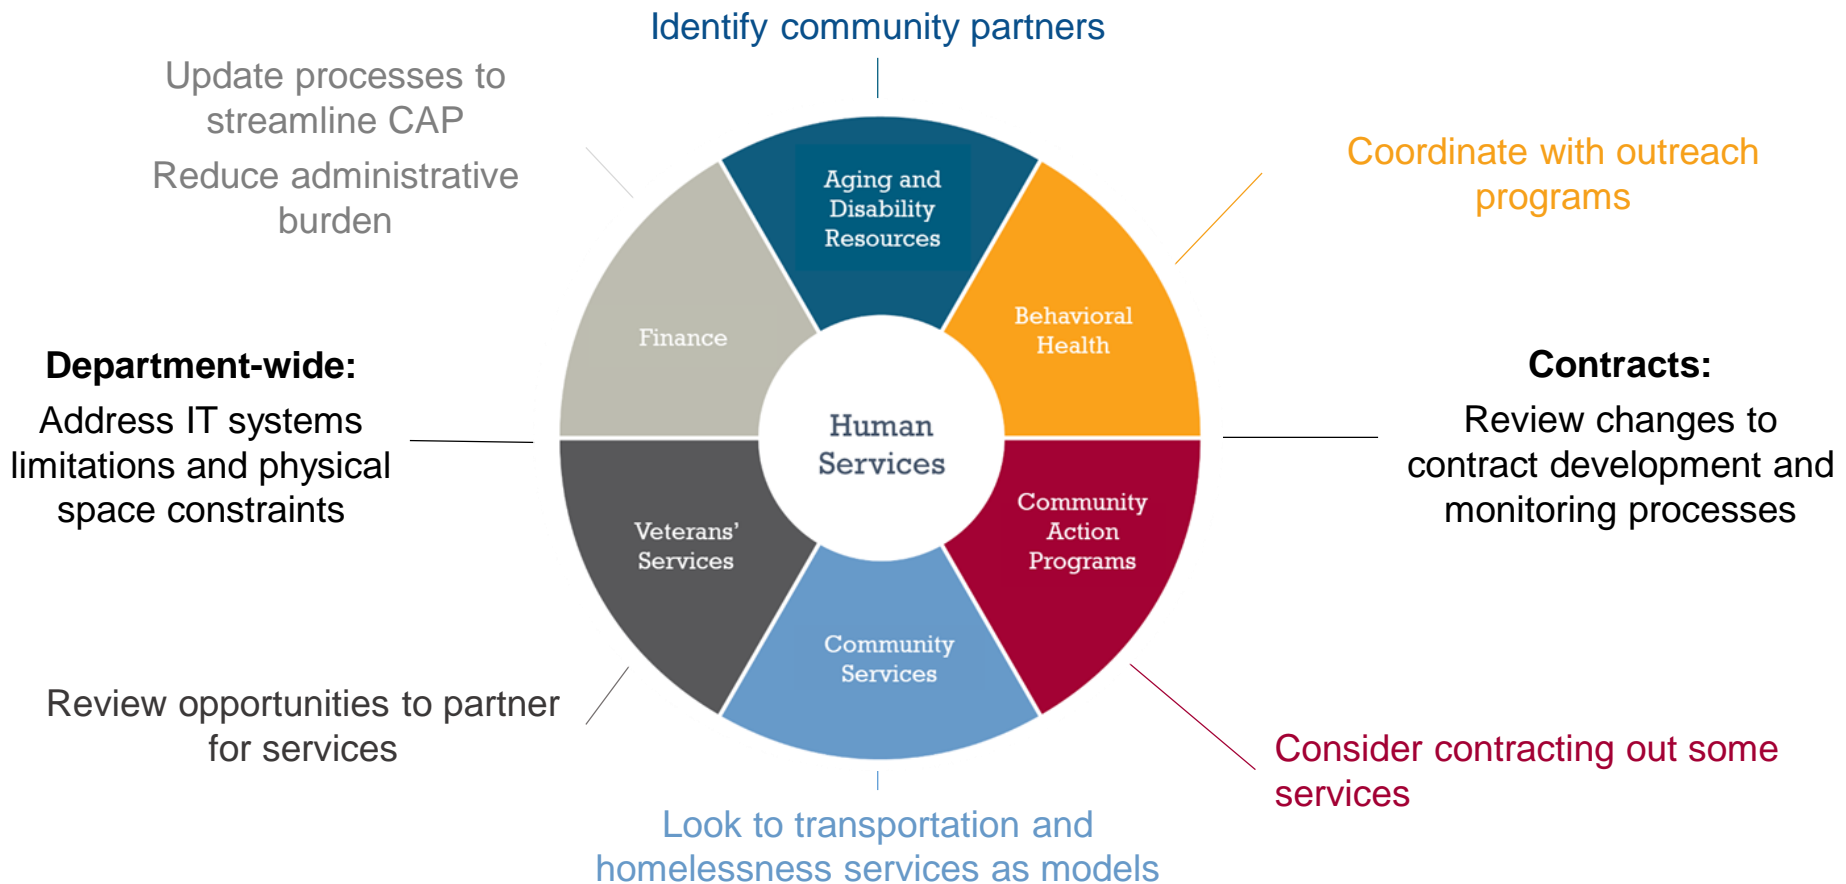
Identify community partners

Update processes to streamline CAP

Reduce administrative burden

Coordinate with outreach programs

Aging and Disability Resources

Finance

Behavioral Health

Human Services

Department-wide:

Address IT systems limitations and physical space constraints

Contracts:

Review changes to contract development and monitoring processes

Veterans' Services

Community Action Programs

Community Services

Review opportunities to partner for services

Consider contracting out some services

Look to transportation and homelessness services as models